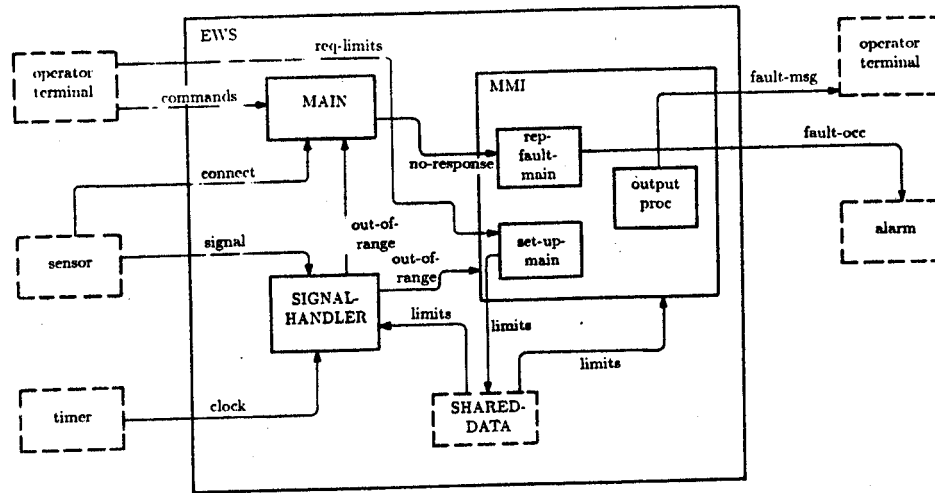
operator terminal

EWS

req-limits

commands

MAIN

MMI

operator terminal

fault-msg

fault-occ

connect

no-response

rep-fault-main

output proc

alarm

sensor

signal

out-of-range

set-up-main

out-of-range

SIGNAL-HANDLER

limits

limits

limits

timer

clock

SHARED-DATA